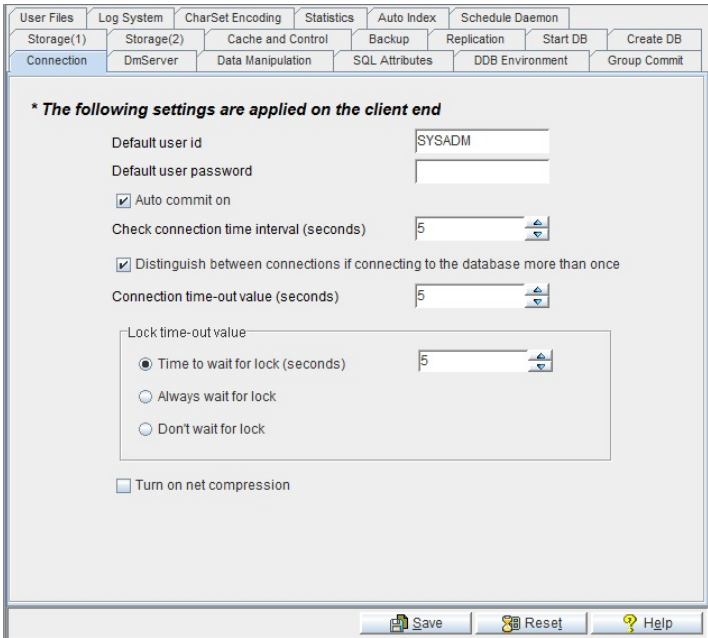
User Files | Log System | CharSet Encoding | Statistics | Auto Index | Schedule Daemon
Storage(1) | Storage(2) | Cache and Control | Backup | Replication | Start DB | Create DB
Connection | DmServer | Data Manipulation | SQL Attributes | DDB Environment | Group Commit

* The following settings are applied on the client end

Default user id SYSADM

Default user password

Auto commit on

Check connection time interval (seconds) 5

Distinguish between connections if connecting to the database more than once

Connection time-out value (seconds) 5

Lock time-out value

Time to wait for lock (seconds) 5

Always wait for lock

Don't wait for lock

Turn on net compression

Save Reset Help